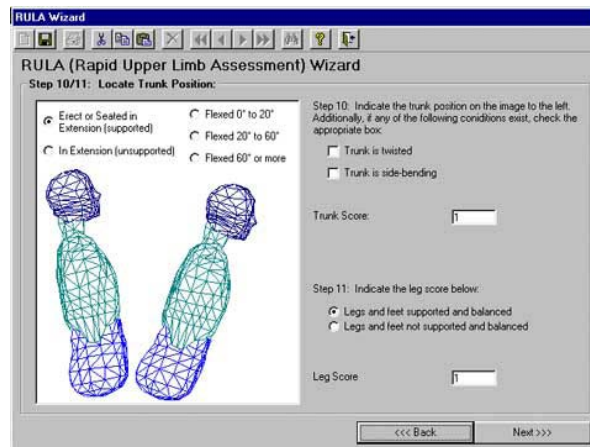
RULA Wizard

RULA (Rapid Upper Limb Assessment) Wizard

Step 10/11: Locate Trunk Position:

Erect or Seated in Extension (supported)

In Extension (unsupported)

Flexed 0° to 20°

Flexed 20° to 60°

Flexed 60° or more

Step 10: Indicate the trunk position on the image to the left. Additionally, if any of the following conditions exist, check the appropriate box:

Trunk is twisted

Trunk is side-bending

Trunk Score: 1

Step 11: Indicate the leg score below:

Legs and feet supported and balanced

Legs and feet not supported and balanced

Leg Score 1

<<< Back

Next >>>